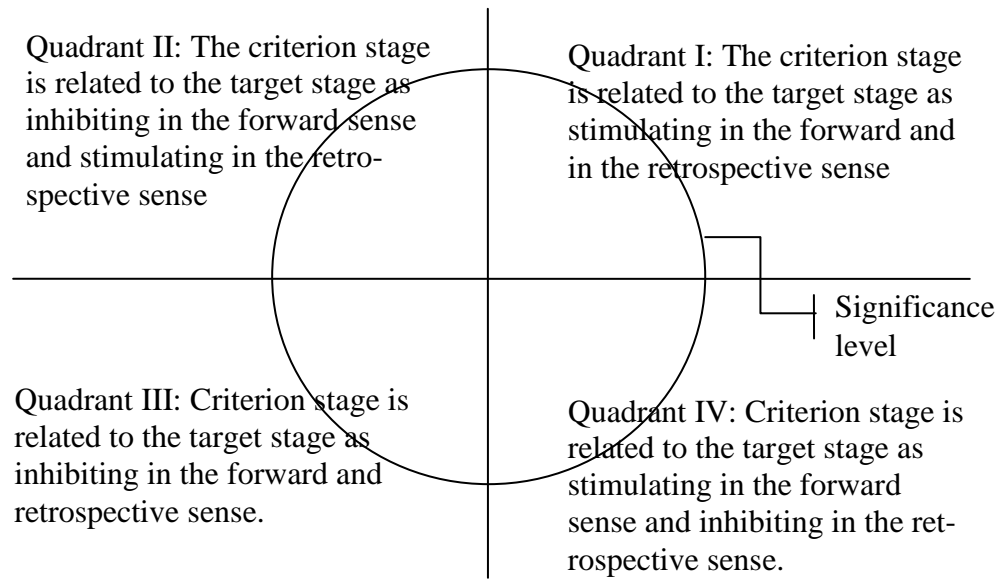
Quadrant II: The criterion stage is related to the target stage as inhibiting in the forward sense and stimulating in the retrospective sense

Quadrant I: The criterion stage is related to the target stage as stimulating in the forward and in the retrospective sense

Significance level

Quadrant III: Criterion stage is related to the target stage as inhibiting in the forward and retrospective sense.

Quadrant IV: Criterion stage is related to the target stage as stimulating in the forward sense and inhibiting in the retrospective sense.